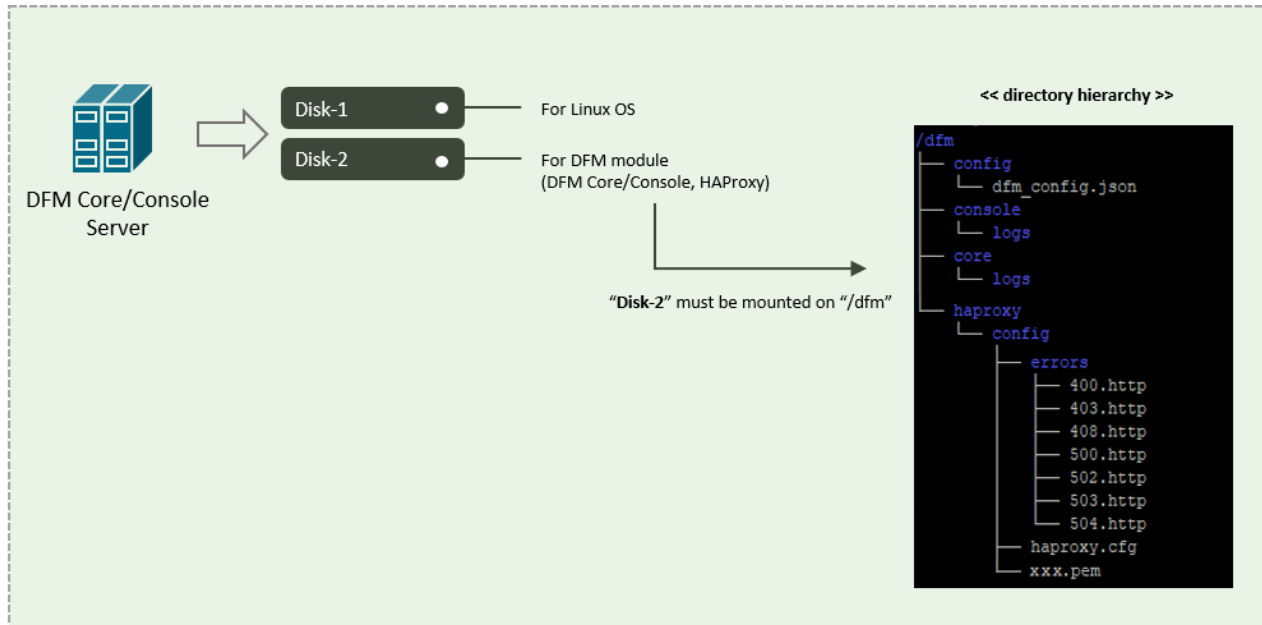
DFM Core/Console Server

Disk-1

Disk-2

For Linux OS

For DFM module (DFM Core/Console, HAProxy)

“**Disk-2**” must be mounted on “/dfm”

<< directory hierarchy >>

/dfm
├── config
│   └── dfm_config.json
├── console
│   └── logs
├── core
│   └── logs
└── haproxy
    └── config
        ├── errors
        │   ├── 400.http
        │   ├── 403.http
        │   ├── 408.http
        │   ├── 500.http
        │   ├── 502.http
        │   ├── 503.http
        │   └── 504.http
        ├── haproxy.cfg
        └── xxx.pem